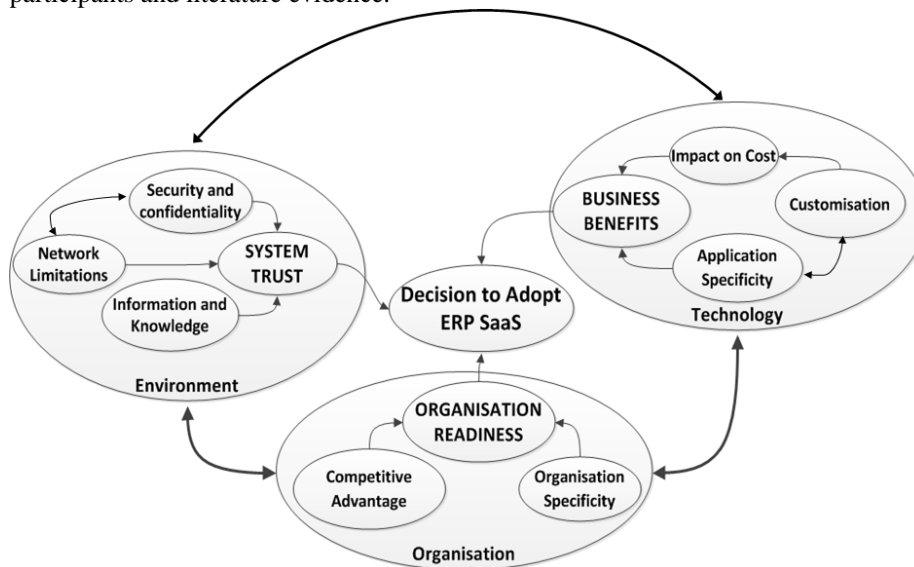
participants and literature evidence.

Security and confidentiality

Network Limitations

SYSTEM TRUST

Information and Knowledge

Environment

Decision to Adopt ERP SaaS

Impact on Cost

BUSINESS BENEFITS

Customisation

Application Specificity

Technology

ORGANISATION READINESS

Competitive Advantage

Organisation Specificity

Organisation